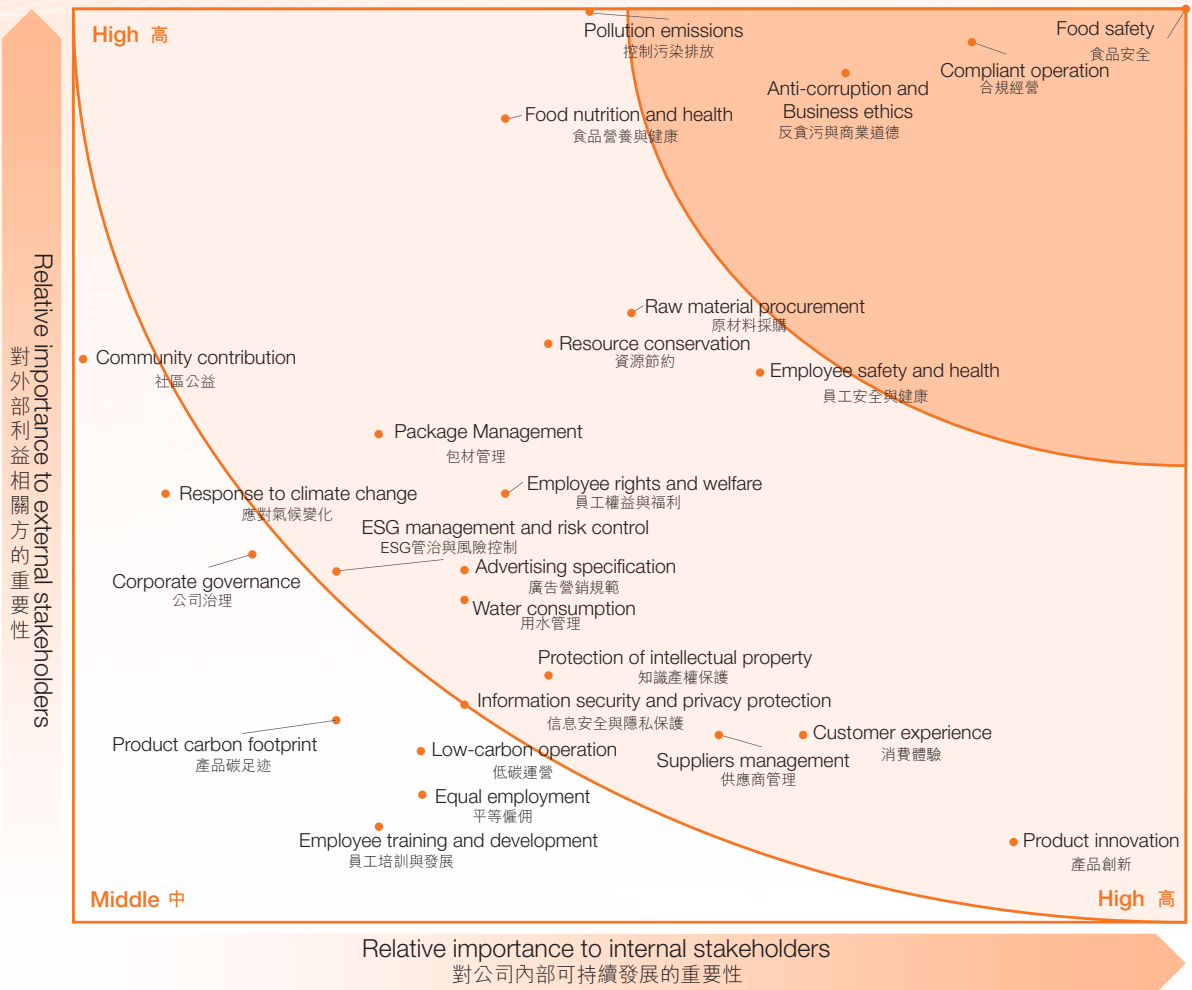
High 高

Pollution emissions
控制污染排放

Food safety
食品安全

Compliant operation
合規經營

Anti-corruption and Business ethics
反貪污與商業道德

Food nutrition and health
食品營養與健康

Raw material procurement
原材料採購

Resource conservation
資源節約

Community contribution
社區公益

Employee safety and health
員工安全與健康

Package Management
包材管理

Response to climate change
應對氣候變化

Employee rights and welfare
員工權益與福利

ESG management and risk control
ESG管治與風險控制

Corporate governance
公司治理

Advertising specification
廣告營銷規範

Water consumption
用水管理

Protection of intellectual property
知識產權保護

Information security and privacy protection
信息安全與隱私保護

Customer experience
消費體驗

Product carbon footprint
產品碳足迹

Low-carbon operation
低碳運營

Suppliers management
供應商管理

Equal employment
平等僱佣

Employee training and development
員工培訓與發展

Product innovation
產品創新

Middle 中

High 高

Relative importance to external stakeholders
對外部利益相關方的重要性

Relative importance to internal stakeholders
對公司內部可持續發展的重要性